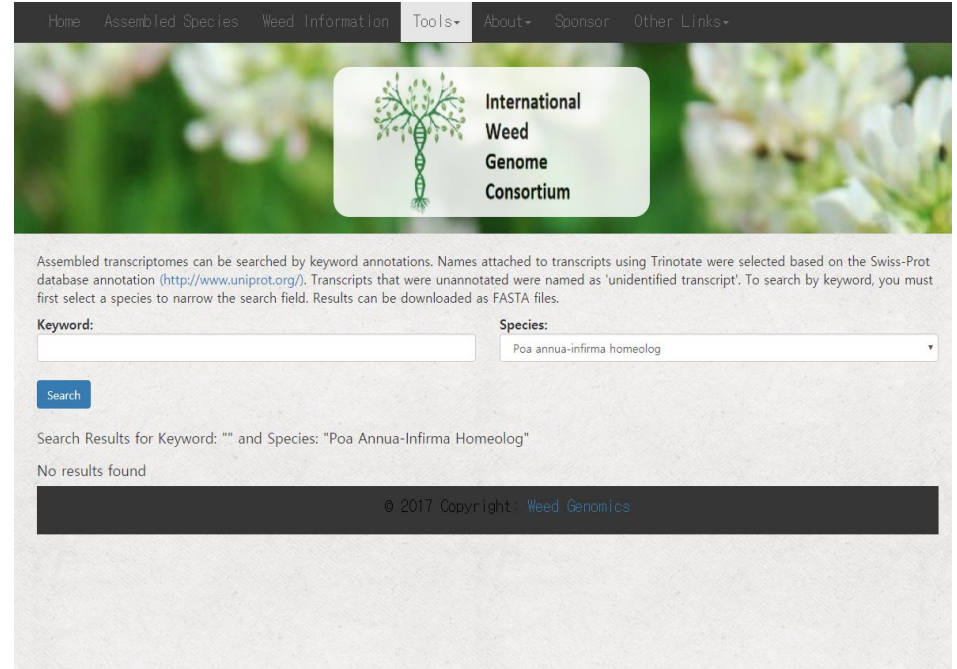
Home Assembled Species Weed Information Tools▾ About▾ Sponsor Other Links▾

International Weed Genome Consortium

Assembled transcriptomes can be searched by keyword annotations. Names attached to transcripts using Trinotate were selected based on the Swiss-Prot database annotation (http://www.uniprot.org/). Transcripts that were unannotated were named as 'unidentified transcript'. To search by keyword, you must first select a species to narrow the search field. Results can be downloaded as FASTA files.

Keyword:

Species:

Poa annua-infirma homeolog

Search

Search Results for Keyword: "" and Species: "Poa Annua-Infirma Homeolog"

No results found

© 2017 Copyright: Weed Genomics